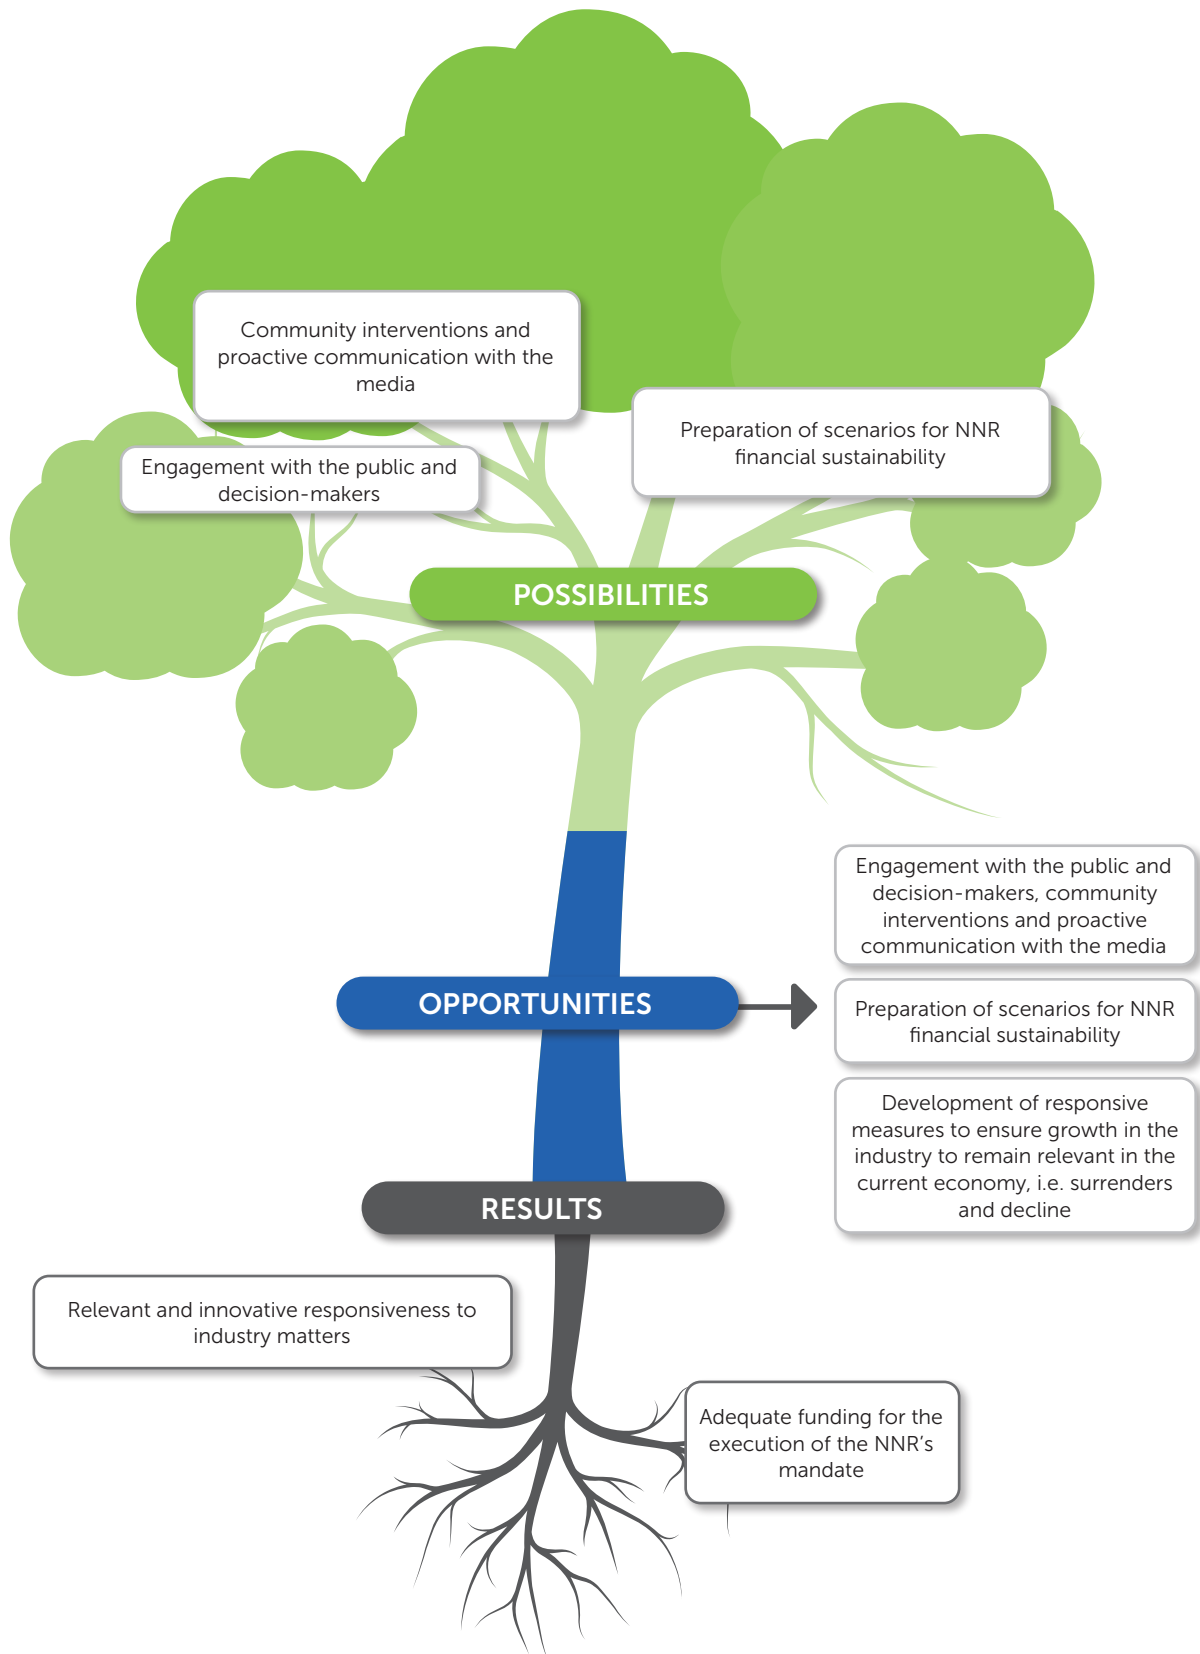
Community interventions and proactive communication with the media

Engagement with the public and decision-makers

Preparation of scenarios for NNR financial sustainability

POSSIBILITIES

Engagement with the public and decision-makers, community interventions and proactive communication with the media

OPPORTUNITIES

Preparation of scenarios for NNR financial sustainability

Development of responsive measures to ensure growth in the industry to remain relevant in the current economy, i.e. surrenders and decline

RESULTS

Relevant and innovative responsiveness to industry matters

Adequate funding for the execution of the NNR's mandate